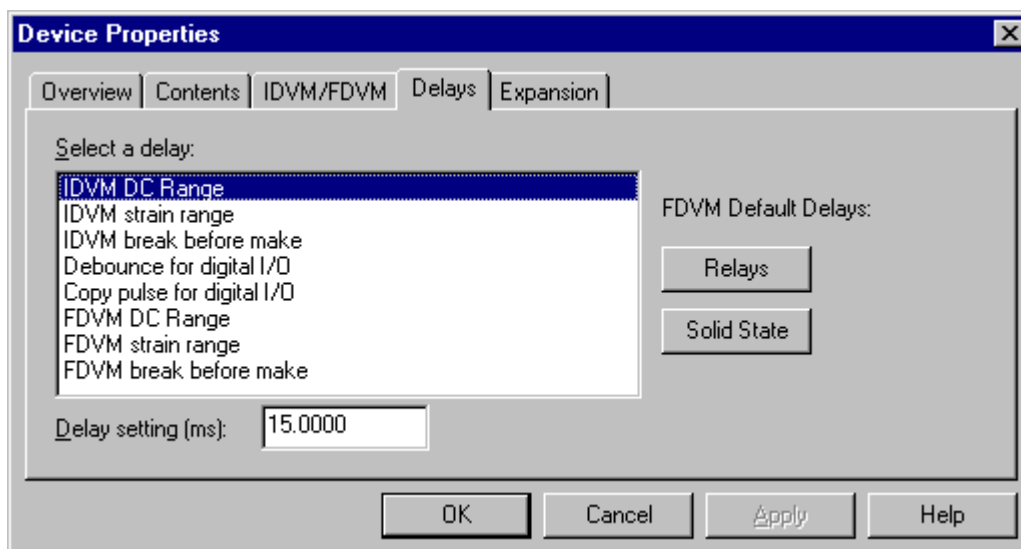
Device Properties

Overview | Contents | IDVM/FDVM | Delays | Expansion

Select a delay:

IDVM DC Range
IDVM strain range
IDVM break before make
Debounce for digital I/O
Copy pulse for digital I/O
FDVM DC Range
FDVM strain range
FDVM break before make

FDVM Default Delays:

Relays

Solid State

Delay setting (ms): 15.0000

OK Cancel Apply Help